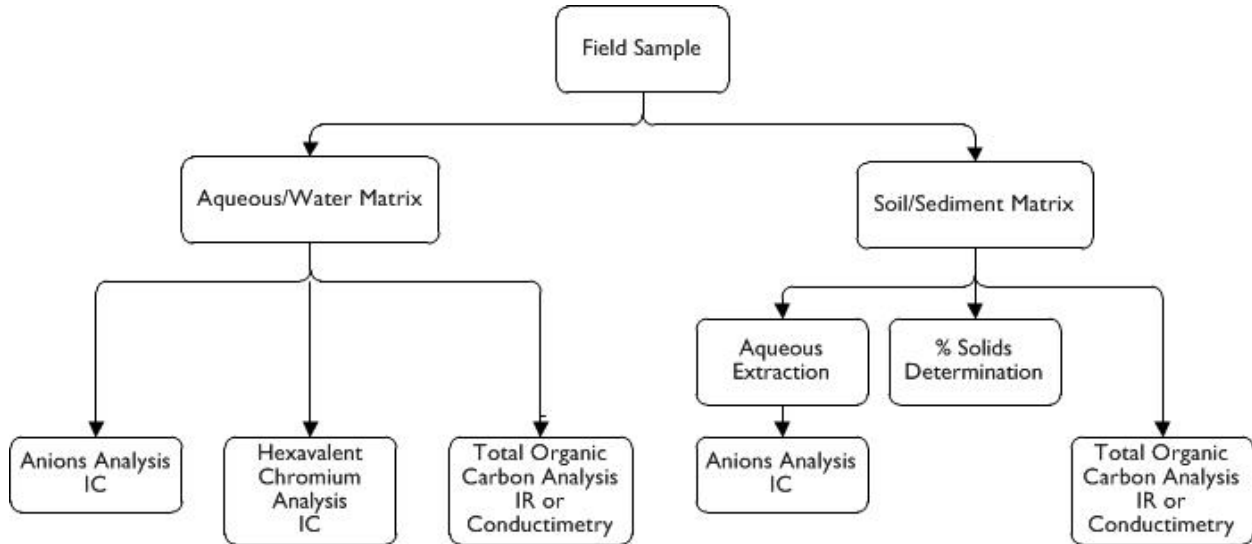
Field Sample

Aqueous/Water Matrix

Soil/Sediment Matrix

Anions Analysis IC

Hexavalent Chromium Analysis IC

Total Organic Carbon Analysis IR or Conductimetry

Aqueous Extraction

% Solids Determination

Anions Analysis IC

Total Organic Carbon Analysis IR or Conductimetry